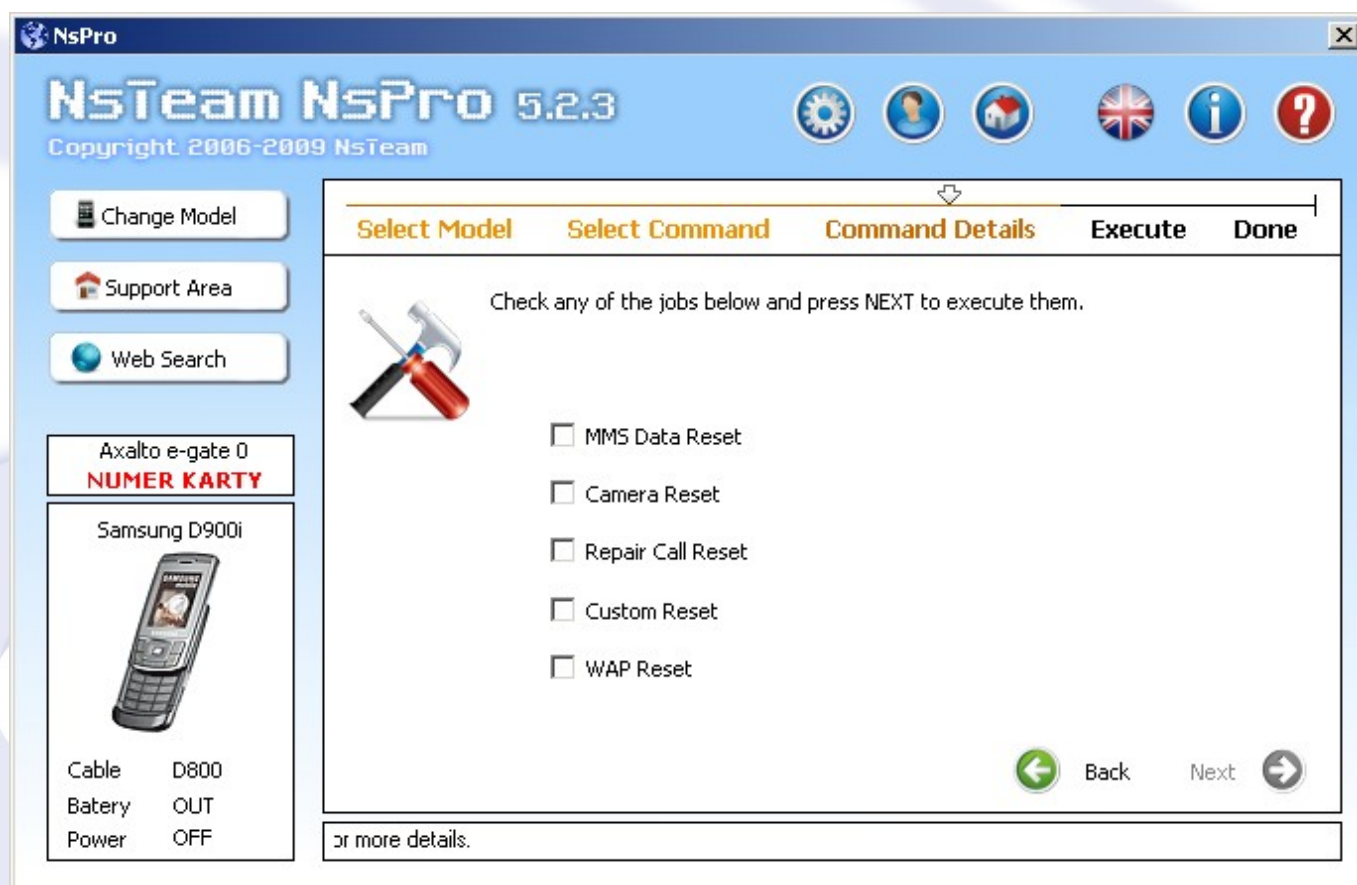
NsPro

NsTeam NsPro 5.2.3
Copyright 2006-2009 NsTeam

Change Model

Support Area

Web Search

Axalto e-gate 0
NUMER KARTY

Samsung D900i

SAMSUNG

| Cable | D800 |
|---|---|
| Batery | OUT |
| Power | OFF |

Select Model Select Command Command Details Execute Done

Check any of the jobs below and press NEXT to execute them.

MMS Data Reset

Camera Reset

Repair Call Reset

Custom Reset

WAP Reset

Back Next

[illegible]r more details.